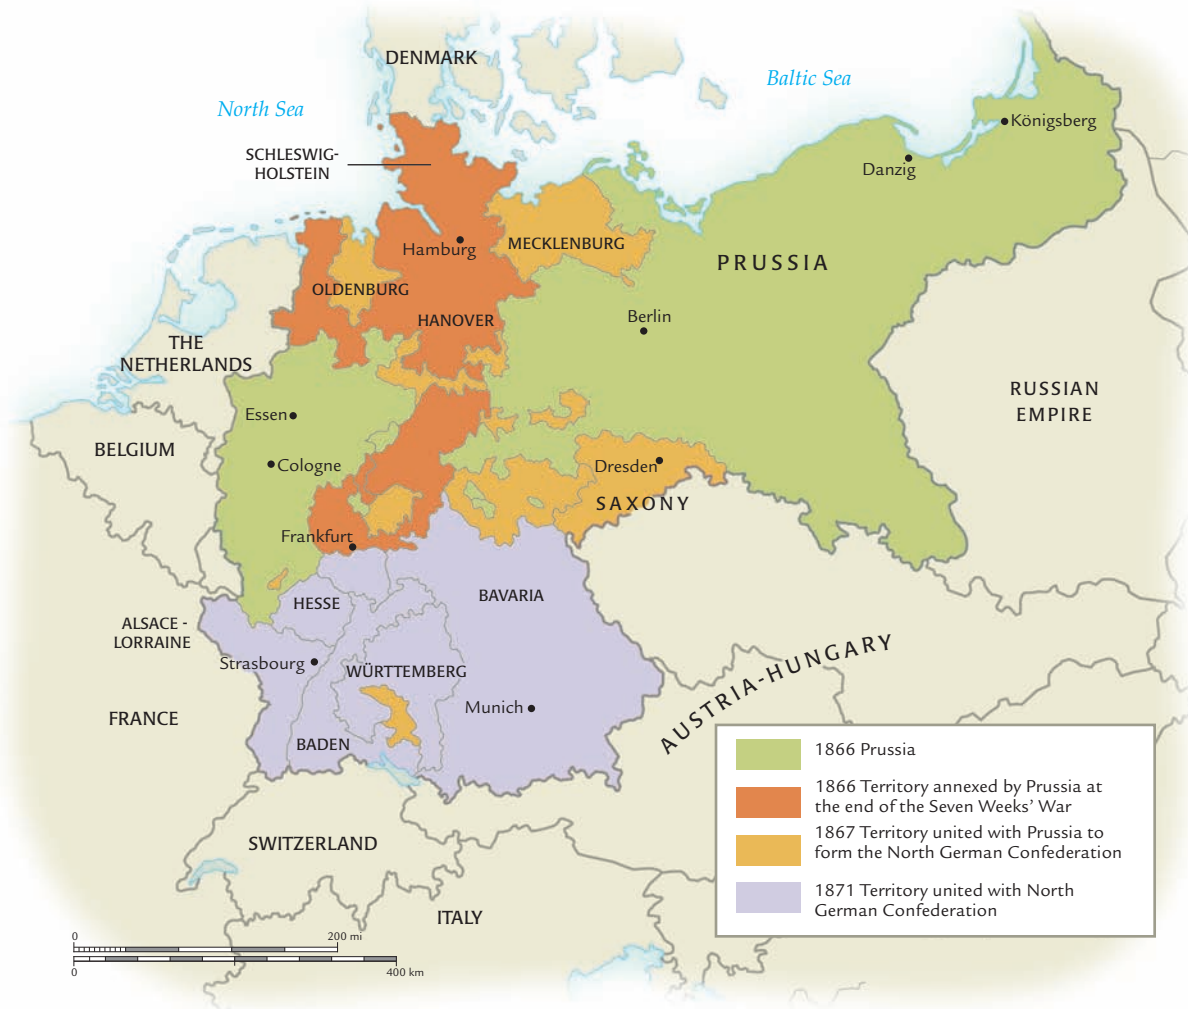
DENMARK

Baltic Sea

North Sea

Königsberg

Danzig

SCHLESWIG-HOLSTEIN

Hamburg

MECKLENBURG

PRUSSIA

OLDENBURG

HANOVER

Berlin

THE NETHERLANDS

RUSSIAN EMPIRE

Essen

BELGIUM

Cologne

Dresden

SAXONY

Frankfurt

HESSE

BAVARIA

ALSACE - LORRAINE

Strasbourg

WÜRTTEMBERG

AUSTRIA-HUNGARY

Munich

FRANCE

BADEN

SWITZERLAND

ITALY

0

200 mi

0

400 km

| | |
|---|---|
| | 1866 Prussia |
| | 1866 Territory annexed by Prussia at the end of the Seven Weeks' War |
| | 1867 Territory united with Prussia to form the North German Confederation |
| | 1871 Territory united with North German Confederation |